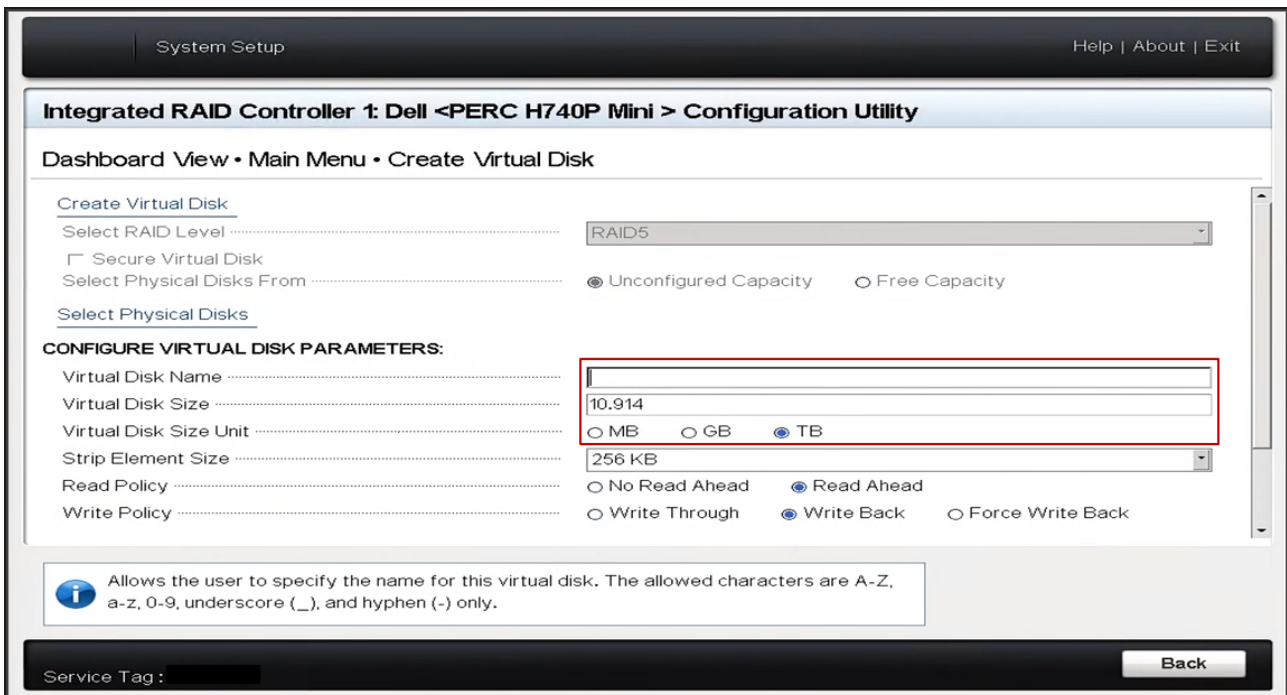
System Setup

Help | About | Exit

Integrated RAID Controller 1: Dell <PERC H740P Mini > Configuration Utility

Dashboard View • Main Menu • Create Virtual Disk

Create Virtual Disk

Select RAID Level RAID5

Secure Virtual Disk

Select Physical Disks From Unconfigured Capacity Free Capacity

Select Physical Disks

CONFIGURE VIRTUAL DISK PARAMETERS:

Virtual Disk Name

Virtual Disk Size 10.914

Virtual Disk Size Unit MB GB TB

Strip Element Size 256 KB

Read Policy No Read Ahead Read Ahead

Write Policy Write Through Write Back Force Write Back

Allows the user to specify the name for this virtual disk. The allowed characters are A-Z, a-z, 0-9, underscore (_), and hyphen (-) only.

Service Tag :

Back